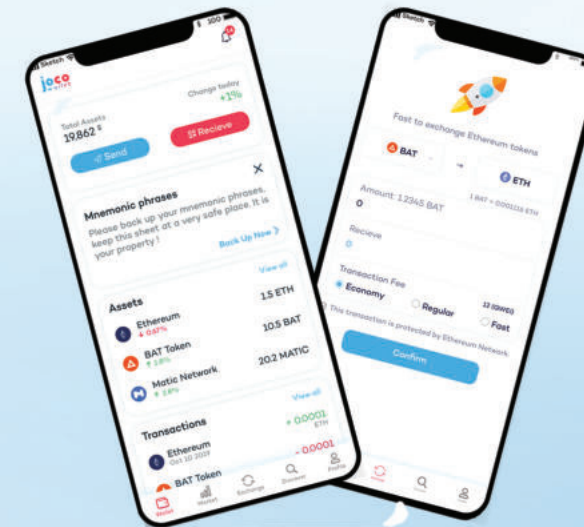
Sketch
100

joco wallet

Total Assets
19,862 $

Change today
+1%

Send

Recieve

Mnemonic phrases

Please back up your mnemonic phrases, keep this sheet at a very safe place. It is your property !

Back Up Now

Assets

View all

Ethereum
0.67%
1.5 ETH

BAT Token
1.6%
10.5 BAT

Matic Network
1.6%
20.2 MATIC

Transactions

View all

Ethereum
Oct 10 2019
+ 0.0001 ETH

BAT Token
- 0.0001

Wallet
Market
Exchange
Discover
Profile

Sketch

Fast to exchange Ethereum tokens

BAT

ETH

1 BAT = 0.00116 ETH

Amount: 1.2345 BAT
0

Recieve
0

Transaction Fee

Economy

Regular

12 (GWEI)

Fast

This transaction is protected by Ethereum Network

Confirm